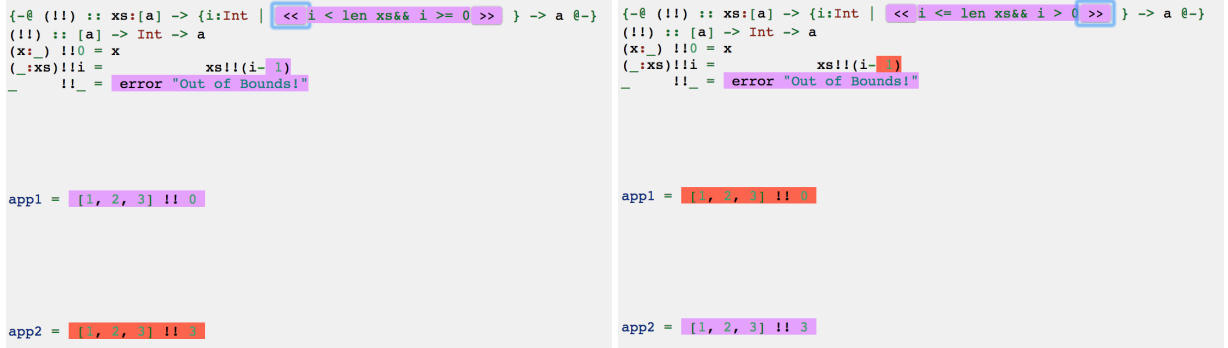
{-@ (!!) :: xs:[a] -> {i:Int | << i < len xs&& i >= 0 >> } -> a @-}
(!!) :: [a] -> Int -> a
(x:_) !!0 = x
(_:xs)!!i = xs!!(i- 1)
_ !!_ = error "Out of Bounds!"

app1 = [1, 2, 3] !! 0

app2 = [1, 2, 3] !! 3

{-@ (!!) :: xs:[a] -> {i:Int | << i <= len xs&& i > 0 >> } -> a @-}
(!!) :: [a] -> Int -> a
(x:_) !!0 = x
(_:xs)!!i = xs!!(i- 1)
_ !!_ = error "Out of Bounds!"

app1 = [1, 2, 3] !! 0

app2 = [1, 2, 3] !! 3